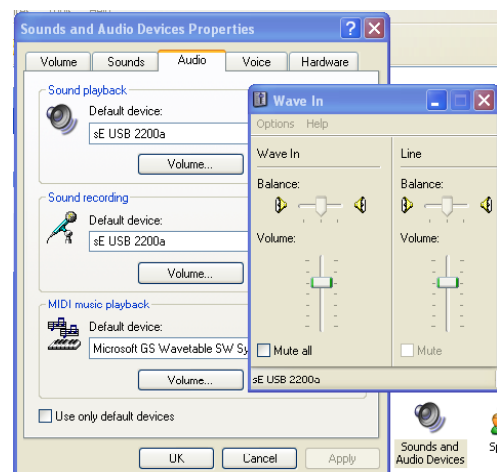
Sounds and Audio Devices Properties

Volume | Sounds | Audio | Voice | Hardware

Sound playback
Default device:
sE USB 2200a
Volume...

Sound recording
Default device:
sE USB 2200a
Volume...

MIDI music playback
Default device:
Microsoft GS Wavetable SW Sy
Volume...

Use only default devices

OK | Cancel | Apply

Wave In
Options Help
Wave In
Balance:
Volume:
Mute all
Line
Balance:
Volume:
Mute
sE USB 2200a

Sounds and Audio Devices
Sp